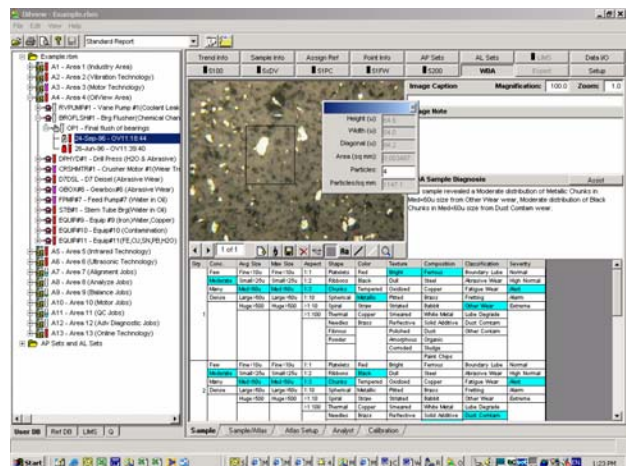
DBview - Example.rbm

File Edit View Help

Standard Report

Example.rbm
A1 - Area 1 (Lubrication Area)
A2 - Area 2 (Vibration Technology)
A3 - Area 3 (Motor Technology)
A4 - Area 4 (OilView Area)
RVPUMP#1 - Vane Pump #1(Coolant Leak
BRGFLSH#1 - Brg Flusher(Chemical Chan
OP1 - Final flush of bearings
24-Sep-06 - OV11:18:44
25-Jun-06 - OV11:39:40
DPHVD#1 - Drill Press (H2O & Abrasive)
CRSHMTR#1 - Crusher Motor #1(Wear Tr
D7DSL - D7 Diesel (Abrasive Wear)
GBOX#9 - Gearbox#9 (Abrasive Wear)
FPMP#7 - Feed Pump#7 (Water in Oil)
STB#1 - Stern Tube Brg(Water in Oil)
EQUIP#9 - Equip #9 (Iron,Water,Copper)
EQUIP#10 - Equip#10 (Contamination)
EQUIP#11 - Equip#11(FE,CU,SN,PB,H2O)
A5 - Area 5 (Infrared Technology)
A6 - Area 6 (Ultrasonic Technology)
A7 - Area 7 (Alignment Jobs)
A8 - Area 8 (Analyze Jobs)
A9 - Area 9 (Balance Jobs)
A10 - Area 10 (Motor Jobs)
A11 - Area 11 (QC Jobs)
A12 - Area 12 (Adv Diagnostic Jobs)
A13 - Area 13 (Online Technology)
AP Sets and AL Sets

User DB | Ref DB | LIMS | G

Trend Info | Sample Info | Assign Ref | Point Info | AP Sets | AL Sets | LIMS | Data I/O
5100 | 5200 | 51PC | 51FW | 5200 | WBA | Export | Setup

Image Caption | Magnification: 100.0 | Zoom: 1.0

Image Note

Height (u) 64.5
Width (u) 64.0
Diagonal (u) 64.2
Area (sq mm) 0.003807
Particles: 4
Particles/sq mm 1050.1

WBA Sample Diagnosis | Assist

sample revealed a Moderate distribution of Metallic Chunks in Med=60u size from Other Wear wear, with Moderate distribution of Black Chunks in Med=60u size from Dust Contam wear.

1 of 1

| Sty | Conc. | Avg Size | Max Size | Aspect | Shape | Color | Texture | Composition | Classification | Severity |
|---|---|---|---|---|---|---|---|---|---|---|
| | Few | Fine<10u | Fine<10u | 1:1 | Platelets | Red | Bright | Ferrous | Boundary Lube | Normal |
| | Moderate | Small<25u | Small<25u | 1:2 | Ribbons | Black | Dull | Steel | Abrasive Wear | High Normal |
| | Many | Med<60u | Med<60u | 1:3 | Chunks | Tempered | Oxidized | Copper | Fatigue Wear | Alert |
| | Dense | Large<90u | Large<90u | 1:10 | Spherical | Metallic | Pitted | Brass | Fretting | Alarm |
| | | Huge>500 | Huge>500 | >1:10 | Spiral | Straw | Striated | Babbitt | Other Wear | Extreme |
| | | | | >1:100 | Thermal | Copper | Smeared | White Metal | Lube Degrade | |
| | | | | | Needles | Brass | Reflective | Solid Additive | Dust Contam | |
| | | | | | Fibrous | | Polished | Dust | Other Contam | |
| | | | | | Powder | | Amorphous | Organic | | |
| | | | | | | | Corroded | Sludge | | |
| | | | | | | | | Paint Chips | | |
| | Few | Fine<10u | Fine<10u | 1:1 | Platelets | Red | Bright | Ferrous | Boundary Lube | Normal |
| | Moderate | Small<25u | Small<25u | 1:2 | Ribbons | Black | Dull | Steel | Abrasive Wear | High Normal |
| | Many | Med<60u | Med<60u | 1:3 | Chunks | Tempered | Oxidized | Copper | Fatigue Wear | Alert |
| | Dense | Large<90u | Large<90u | 1:10 | Spherical | Metallic | Pitted | Brass | Fretting | Alarm |
| | | Huge>500 | Huge>500 | >1:10 | Spiral | Straw | Striated | Babbitt | Other Wear | Extreme |
| | | | | >1:100 | Thermal | Copper | Smeared | White Metal | Lube Degrade | |
| | | | | | Needles | Brass | Reflective | Solid Additive | Dust Contam | |

Sample | Sample/Atlas | Atlas Setup | Analyst | Calibration

Start